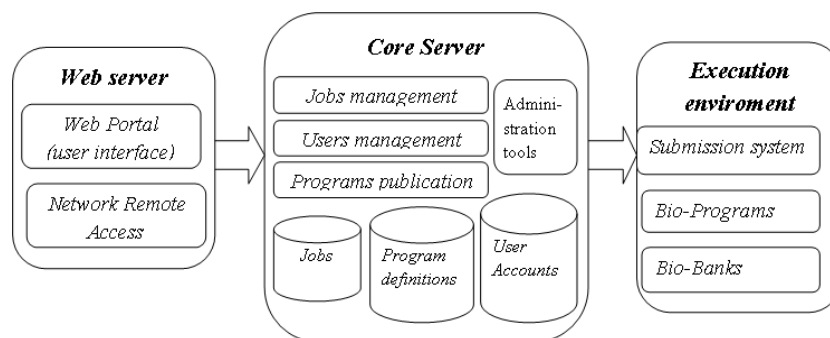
Web server

Web Portal (user interface)

Network Remote Access

Core Server

Jobs management

Users management

Programs publication

Administration tools

Jobs

Program definitions

User Accounts

Execution enviroment

Submission system

Bio-Programs

Bio-Banks